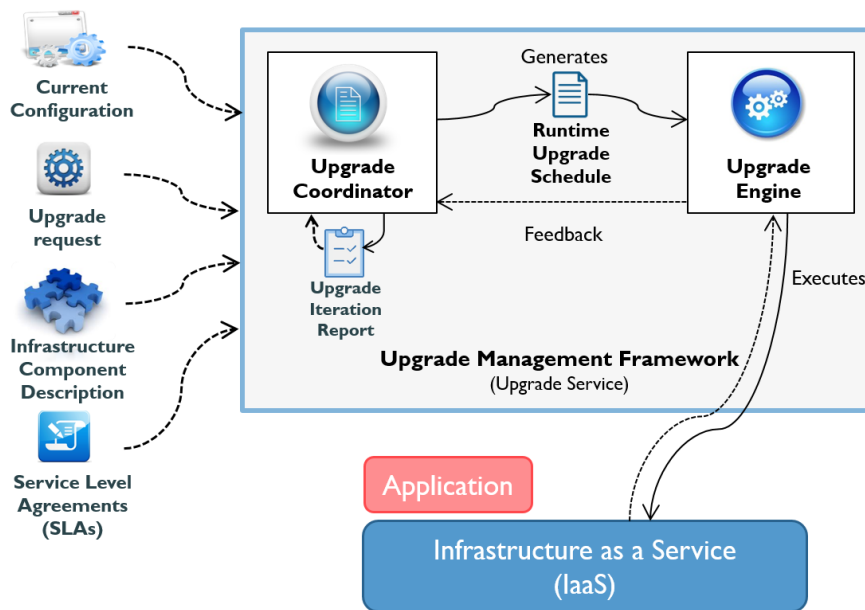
Current Configuration

Upgrade request

Infrastructure Component Description

Service Level Agreements (SLAs)

Generates

Upgrade Coordinator

Runtime Upgrade Schedule

Upgrade Engine

Feedback

Upgrade Iteration Report

Executes

Upgrade Management Framework
(Upgrade Service)

Application

Infrastructure as a Service
(IaaS)